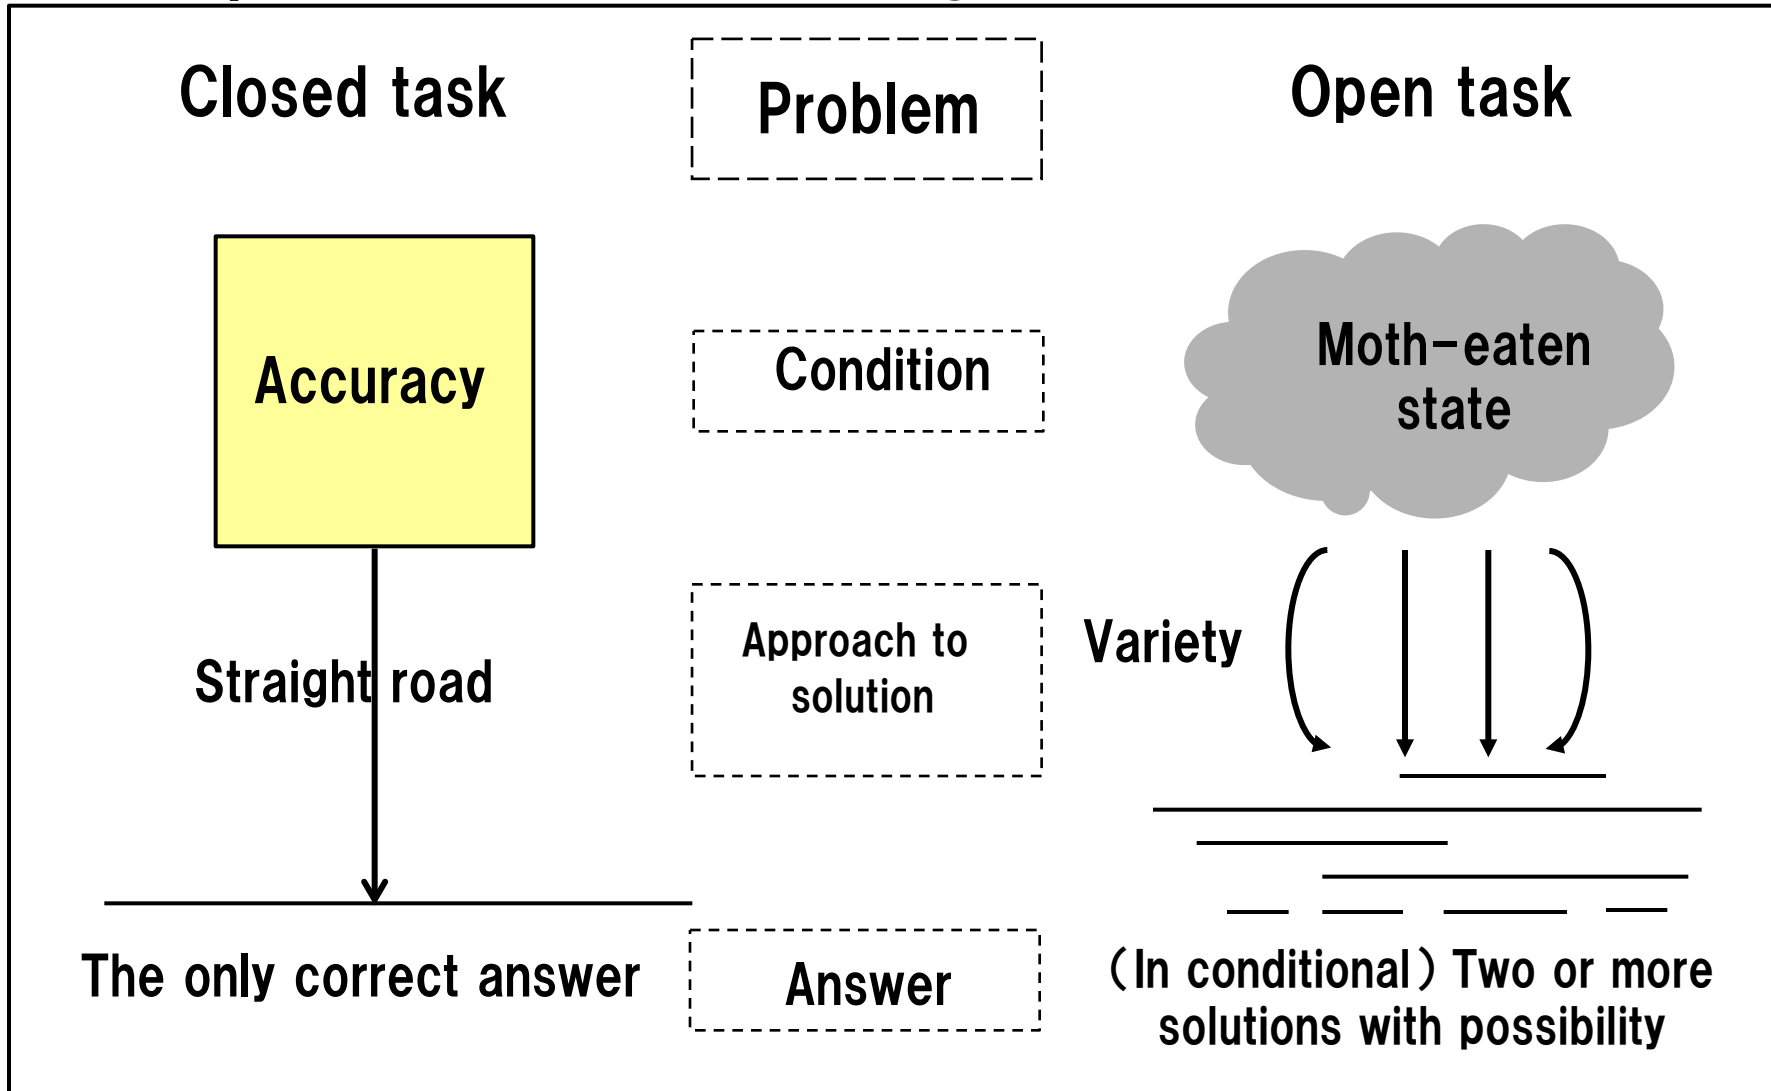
Closed task

Problem

Open task

Accuracy

Condition

Moth-eaten state

Straight road

Approach to solution

Variety

The only correct answer

Answer

(In conditional) Two or more solutions with possibility